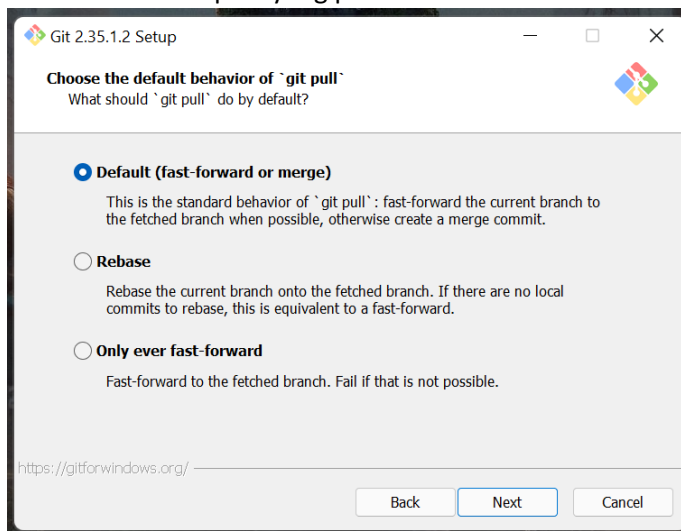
Git 2.35.1.2 Setup

Choose the default behavior of `git pull`
What should `git pull` do by default?

Default (fast-forward or merge)

This is the standard behavior of `git pull`: fast-forward the current branch to the fetched branch when possible, otherwise create a merge commit.

Rebase

Rebase the current branch onto the fetched branch. If there are no local commits to rebase, this is equivalent to a fast-forward.

Only ever fast-forward

Fast-forward to the fetched branch. Fail if that is not possible.

https://gitforwindows.org/

Back
Next
Cancel